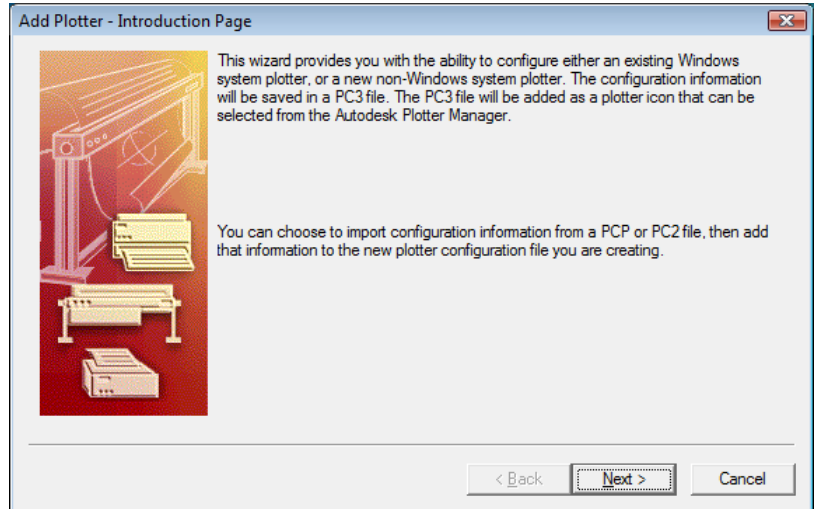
Add Plotter - Introduction Page

This wizard provides you with the ability to configure either an existing Windows system plotter, or a new non-Windows system plotter. The configuration information will be saved in a PC3 file. The PC3 file will be added as a plotter icon that can be selected from the Autodesk Plotter Manager.

You can choose to import configuration information from a PCP or PC2 file, then add that information to the new plotter configuration file you are creating.

< Back

Next >

Cancel